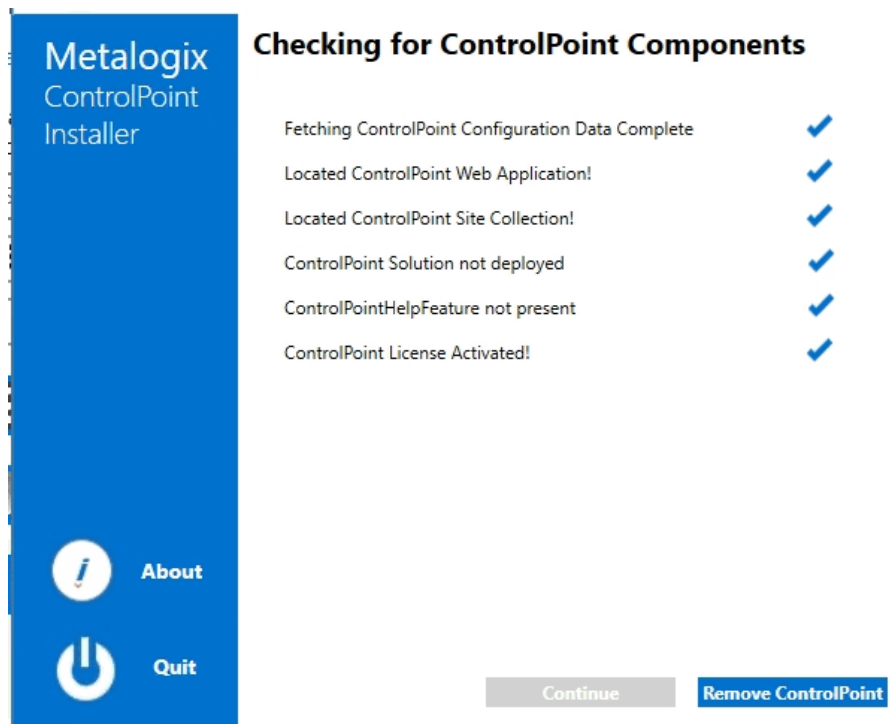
Metalogix
ControlPoint
Installer

About

Quit

Checking for ControlPoint Components

Fetching ControlPoint Configuration Data Complete

Located ControlPoint Web Application!

Located ControlPoint Site Collection!

ControlPoint Solution not deployed

ControlPointHelpFeature not present

ControlPoint License Activated!

Continue

Remove ControlPoint